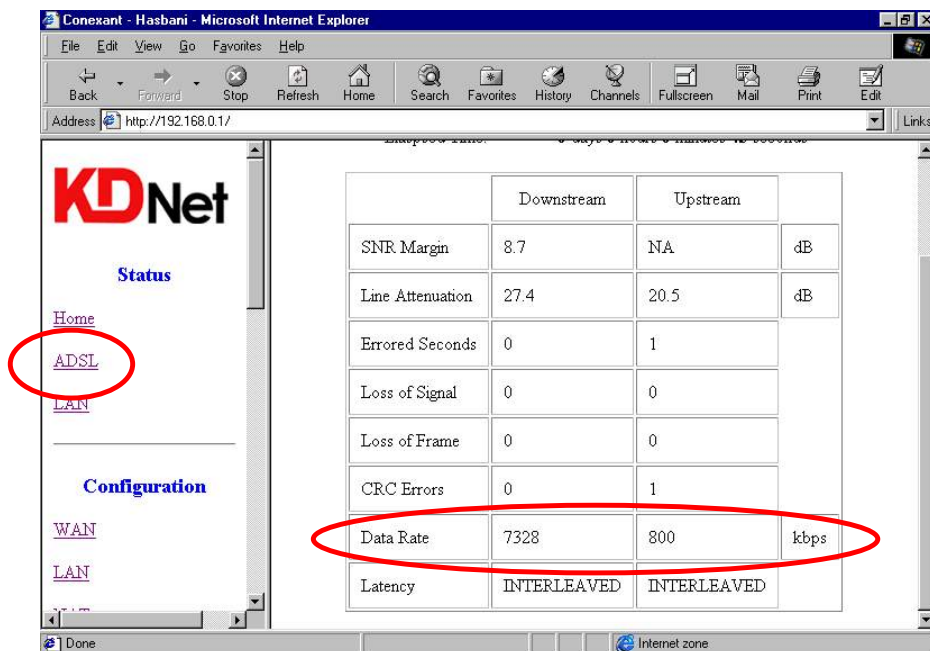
Conexant - Hasbani - Microsoft Internet Explorer

File Edit View Go Favorites Help

Back Forward Stop Refresh Home Search Favorites History Channels Fullscreen Mail Print Edit

Address http://192.168.0.1/

Links

KDNet

Status

Home

ADSL

LAN

Configuration

WAN

LAN

| | Downstream | Upstream | |
|---|---|---|---|
| SNR Margin | 8.7 | NA | dB |
| Line Attenuation | 27.4 | 20.5 | dB |
| Errored Seconds | 0 | 1 | |
| Loss of Signal | 0 | 0 | |
| Loss of Frame | 0 | 0 | |
| CRC Errors | 0 | 1 | |
| Data Rate | 7328 | 800 | kbps |
| Latency | INTERLEAVED | INTERLEAVED | |

Done

Internet zone